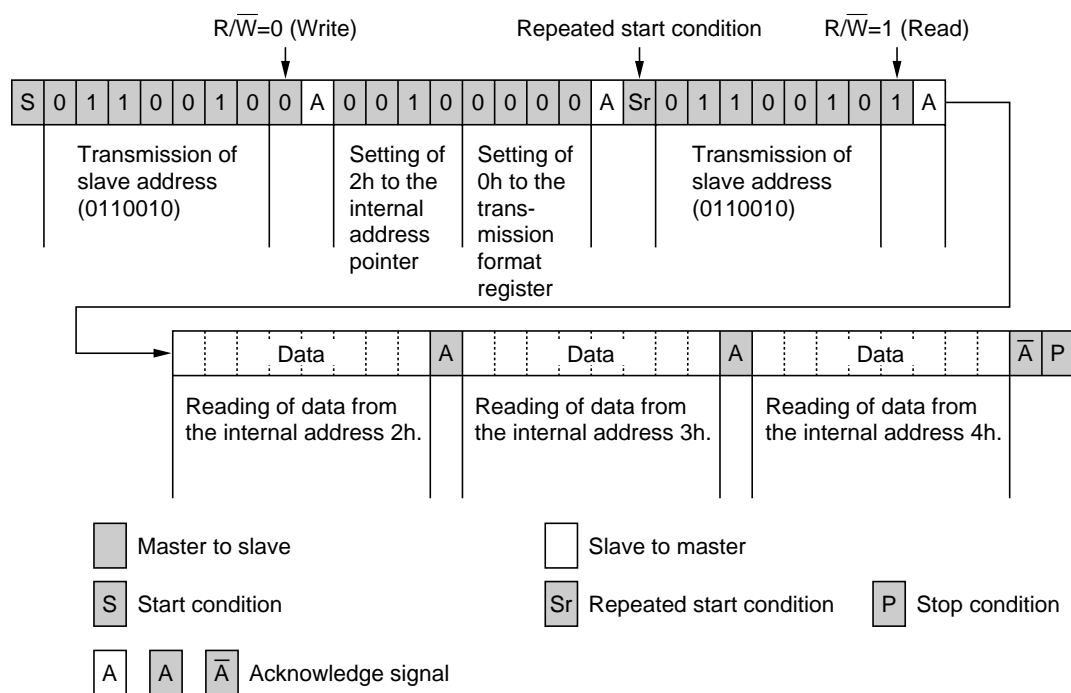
R/$\overline{W}$=0 (Write)
Repeated start condition
R/$\overline{W}$=1 (Read)

| S | 0 | 1 | 1 | 0 | 0 | 1 | 0 | 0 | A | 0 | 0 | 1 | 0 | 0 | 0 | 0 | 0 | A | Sr | 0 | 1 | 1 | 0 | 0 | 1 | 0 | 1 | A |
|---|---|---|---|---|---|---|---|---|---|---|---|---|---|---|---|---|---|---|---|---|---|---|---|---|---|---|---|---|

Transmission of slave address (0110010)

Setting of 2h to the internal address pointer

Setting of 0h to the transmission format register

Transmission of slave address (0110010)

| Data | A | Data | A | Data | $\overline{A}$ | P |
|---|---|---|---|---|---|---|

Reading of data from the internal address 2h.

Reading of data from the internal address 3h.

Reading of data from the internal address 4h.

Master to slave

Slave to master

S Start condition

Sr Repeated start condition

P Stop condition

A A $\overline{A}$ Acknowledge signal